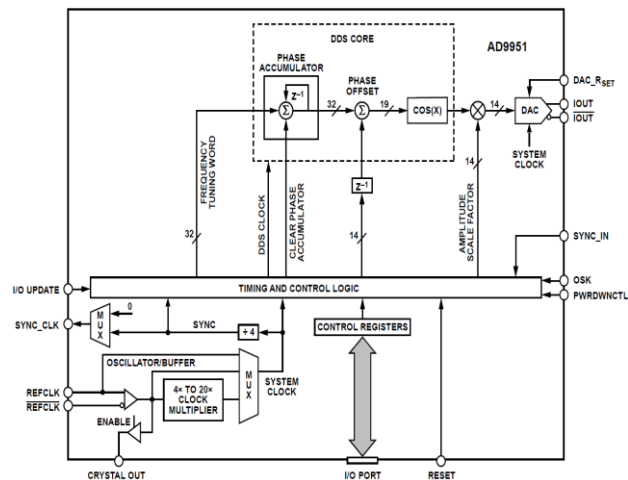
DDS CORE

AD9951

PHASE ACCUMULATOR

$Z^{-1}$

$\Sigma$

32

PHASE OFFSET

$\Sigma$

19

COS(X)

14

DAC

DAC_R$_{SET}$

IOUT

$\overline{IOUT}$

SYSTEM CLOCK

FREQUENCY TUNING WORD

DDS CLOCK

CLEAR PHASE ACCUMULATOR

$Z^{-1}$

AMPLITUDE SCALE FACTOR

14

32

14

SYNC_IN

I/O UPDATE

TIMING AND CONTROL LOGIC

OSK

PWRDWNCTL

0

SYNC_CLK

MUX

SYNC

÷ 4

CONTROL REGISTERS

OSCILLATOR/BUFFER

MUX

SYSTEM CLOCK

REFCLK

$\overline{REFCLK}$

4× TO 20× CLOCK MULTIPLIER

ENABLE

CRYSTAL OUT

I/O PORT

RESET